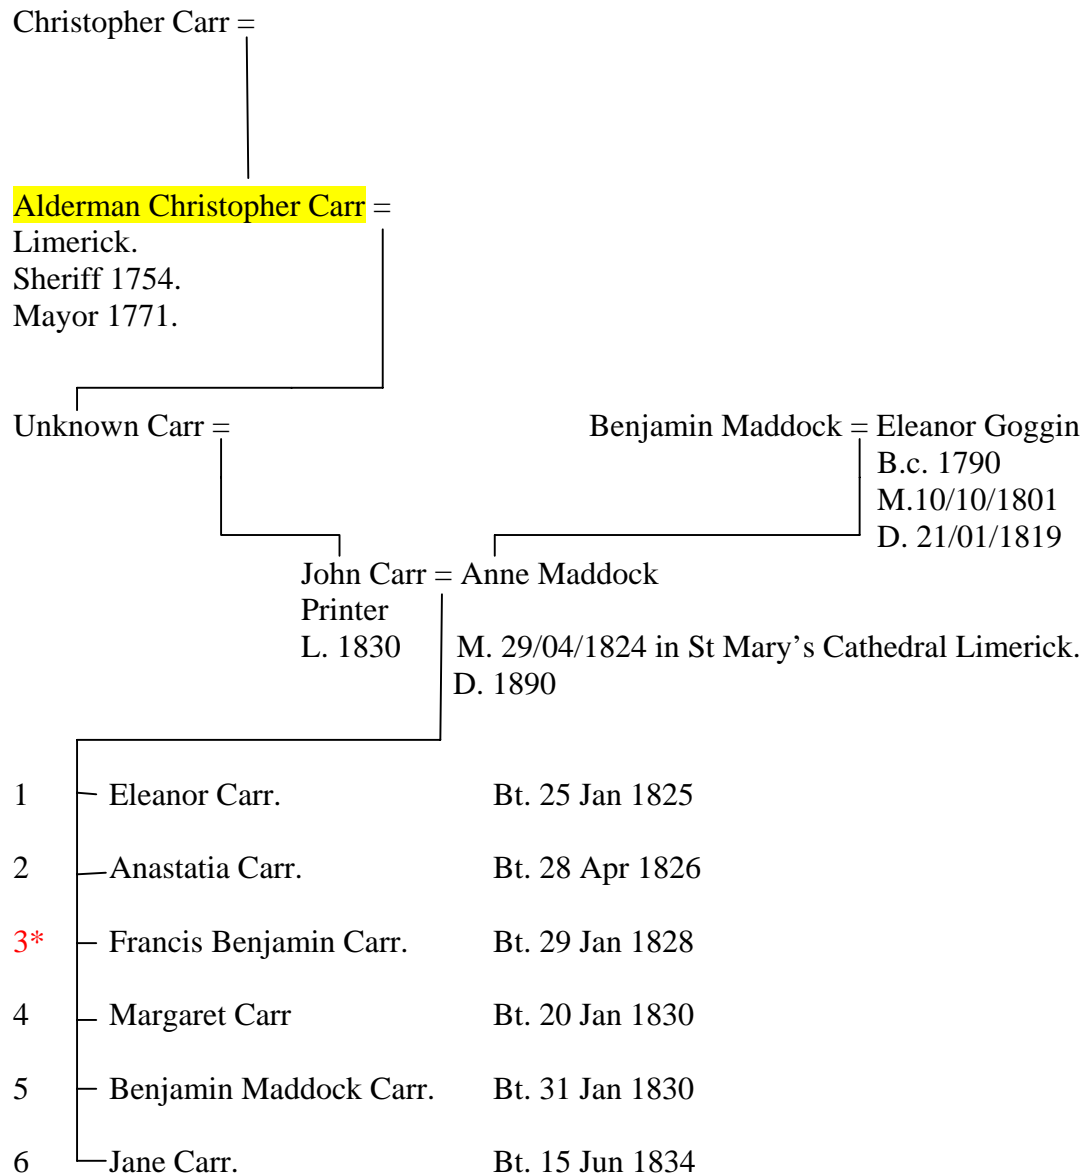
Christopher Carr =

Alderman Christopher Carr =
Limerick.
Sheriff 1754.
Mayor 1771.

Unknown Carr =

Benjamin Maddock = Eleanor Goggin
B.c. 1790
M.10/10/1801
D. 21/01/1819

John Carr = Anne Maddock
Printer
L. 1830

M. 29/04/1824 in St Mary's Cathedral Limerick.
D. 1890

1 Eleanor Carr. Bt. 25 Jan 1825

2 Anastatia Carr. Bt. 28 Apr 1826

3* Francis Benjamin Carr. Bt. 29 Jan 1828

4 Margaret Carr Bt. 20 Jan 1830

5 Benjamin Maddock Carr. Bt. 31 Jan 1830

6 Jane Carr. Bt. 15 Jun 1834